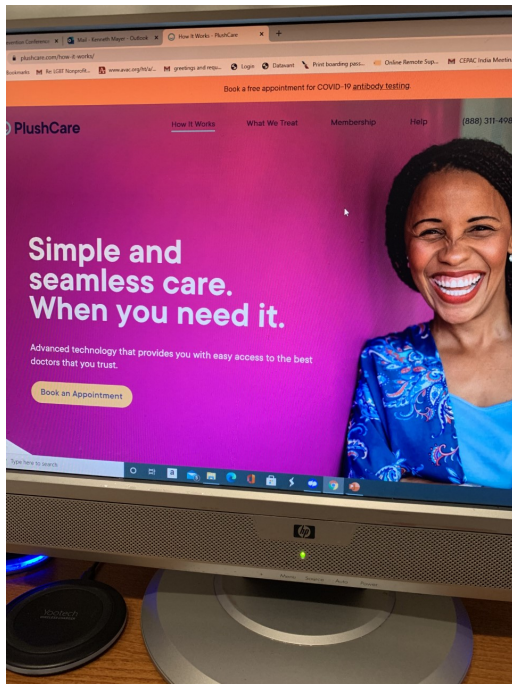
unction Conferenc × Mail - Kenneth Mayer - Outlook × How It Works - PlushCare × +

plushcare.com/how-it-works/

Bookmarks Re: SGBT Nonprofit... www.avac.org/ht/a/... greetings and requ... Login Datavant Print boarding pass... Online Remote Sup... CEPAC India Meetin

Book a free appointment for COVID-19 antibody testing

PlushCare

How It Works What We Treat Membership Help (888) 311-498

Simple and seamless care. When you need it.

Advanced technology that provides you with easy access to the best doctors that you trust.

Book an Appointment

Type here to search

hp

Kawtech